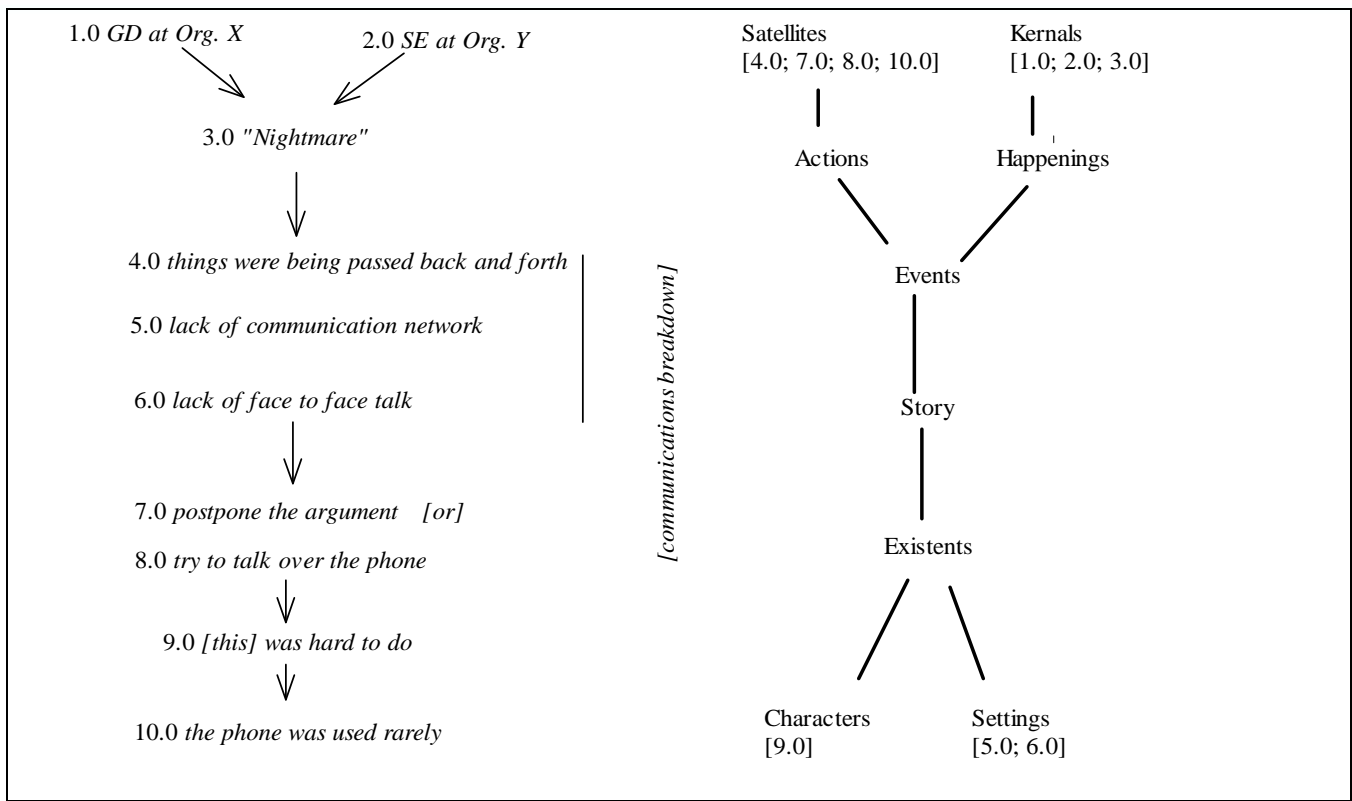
1.0 *GD at Org. X*

2.0 *SE at Org. Y*

3.0 *"Nightmare"*

4.0 *things were being passed back and forth*

5.0 *lack of communication network*

6.0 *lack of face to face talk*

*[communications breakdown]*

7.0 *postpone the argument [or]*

8.0 *try to talk over the phone*

9.0 *[this] was hard to do*

10.0 *the phone was used rarely*

Satellites
[4.0; 7.0; 8.0; 10.0]

Kernals
[1.0; 2.0; 3.0]

Actions

Happenings

Events

Story

Existents

Characters
[9.0]

Settings
[5.0; 6.0]